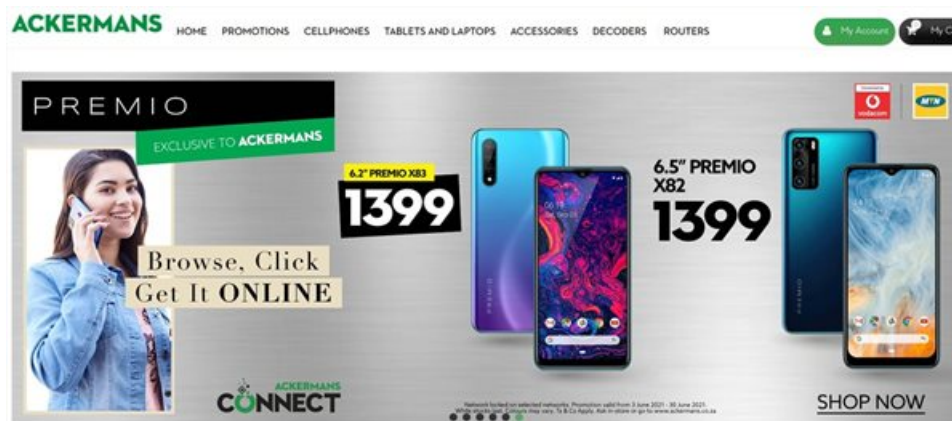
ACKERMANS HOME PROMOTIONS CELLPHONES TABLETS AND LAPTOPS ACCESSORIES DECODERS ROUTERS My Account My C

PREMIO
EXCLUSIVE TO ACKERMANS

vodacom MTN

6.2" PREMIO X83
1399

6.5" PREMIO X82
1399

PREMIO

Browse, Click
Get It ONLINE

ACKERMANS
CONNECT

Network locked on selected networks. Promotion valid from 3 June 2021 - 30 June 2021. While stocks last. Colours may vary. Ts & Cs Apply. Ask in store or go to www.ackermans.co.za

SHOP NOW